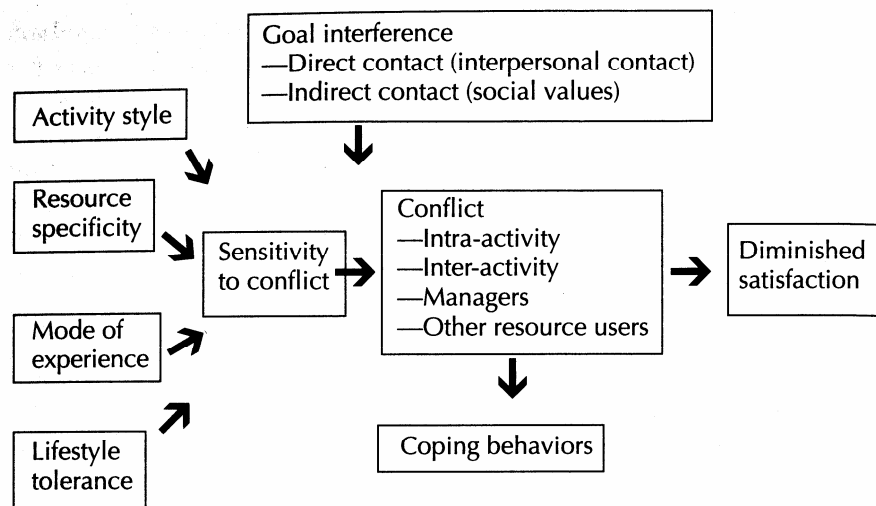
Goal interference
—Direct contact (interpersonal contact)
—Indirect contact (social values)

Activity style

Resource specificity

Mode of experience

Lifestyle tolerance

Sensitivity to conflict

Conflict
—Intra-activity
—Inter-activity
—Managers
—Other resource users

Diminished satisfaction

Coping behaviors